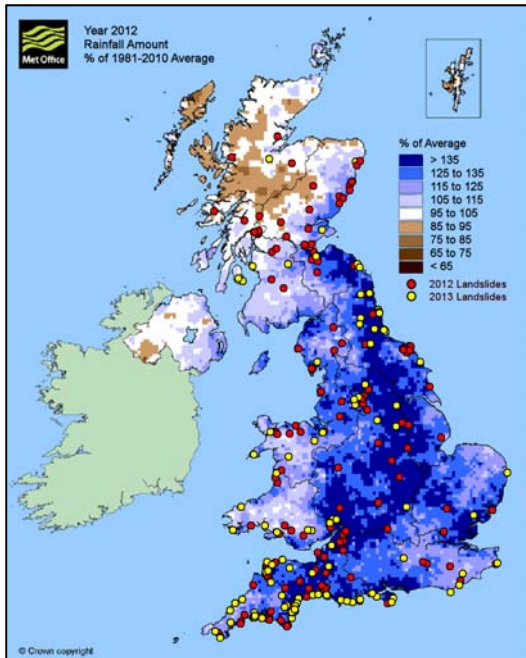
Met Office

Year 2012
Rainfall Amount
% of 1981-2010 Average

% of Average
> 135
125 to 135
115 to 125
105 to 115
95 to 105
85 to 95
75 to 85
65 to 75
< 65
2012 Landslides
2013 Landslides

© Crown copyright